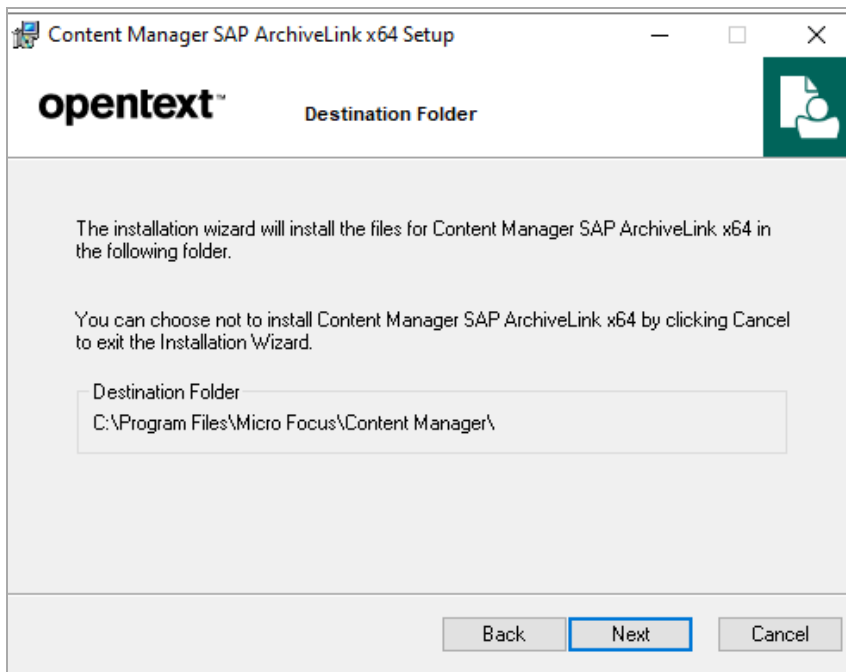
Content Manager SAP ArchiveLink x64 Setup

opentext™

Destination Folder

The installation wizard will install the files for Content Manager SAP ArchiveLink x64 in the following folder.

You can choose not to install Content Manager SAP ArchiveLink x64 by clicking Cancel to exit the Installation Wizard.

Destination Folder

C:\Program Files\Micro Focus\Content Manager\

Back

Next

Cancel